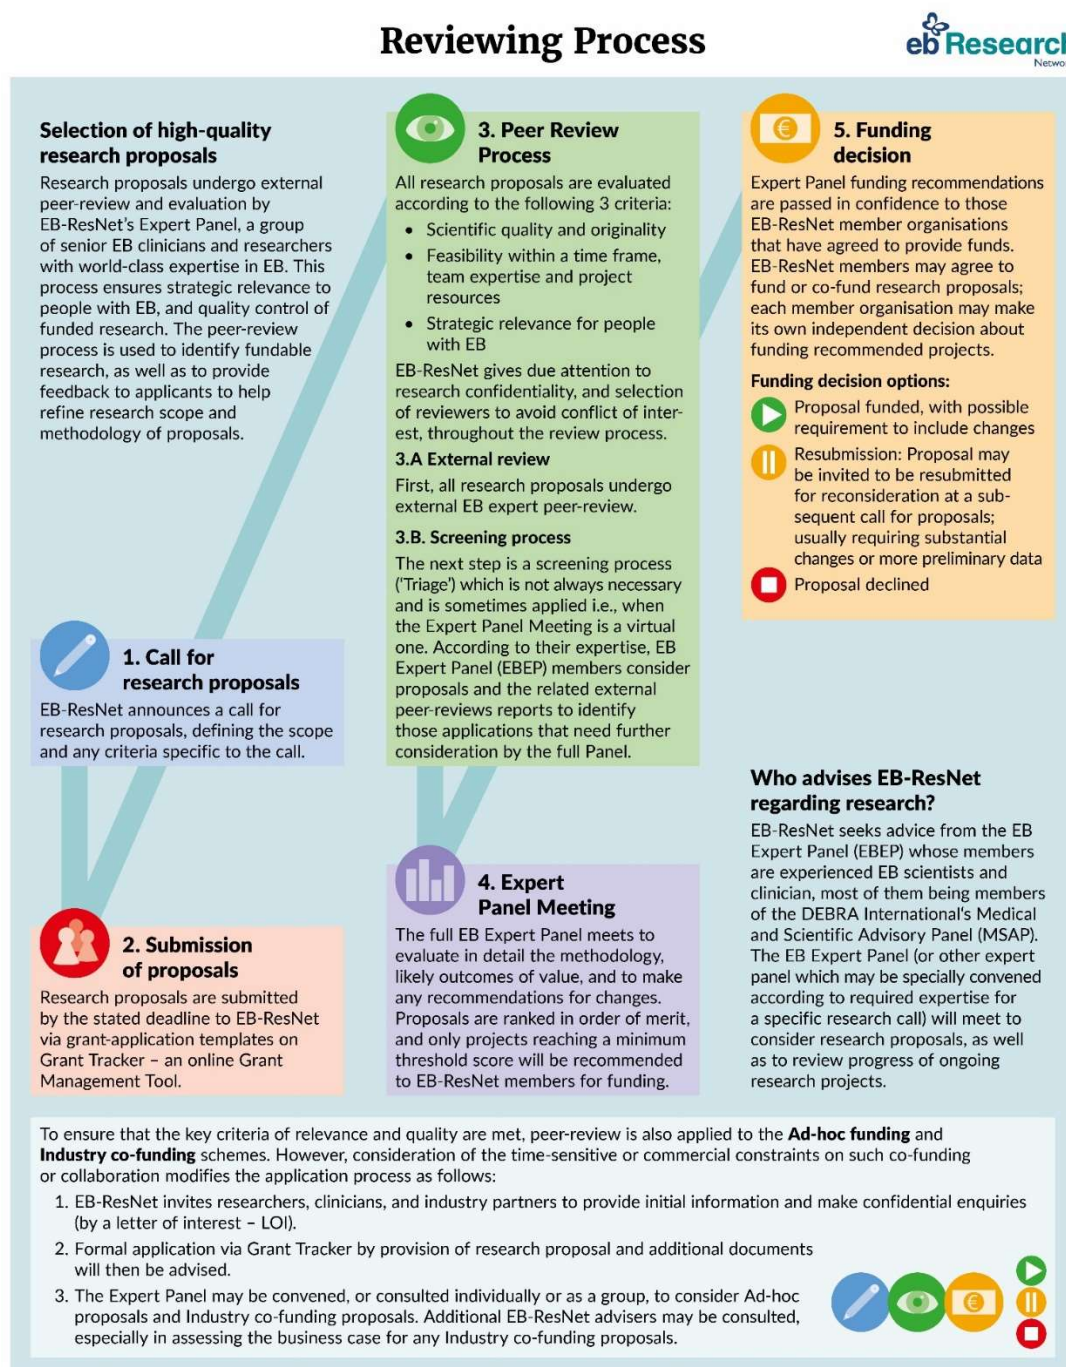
Reviewing Process

eb Researc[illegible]
Netwo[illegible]

Selection of high-quality research proposals

Research proposals undergo external peer-review and evaluation by EB-ResNet's Expert Panel, a group of senior EB clinicians and researchers with world-class expertise in EB. This process ensures strategic relevance to people with EB, and quality control of funded research. The peer-review process is used to identify fundable research, as well as to provide feedback to applicants to help refine research scope and methodology of proposals.

1. Call for research proposals

EB-ResNet announces a call for research proposals, defining the scope and any criteria specific to the call.

2. Submission of proposals

Research proposals are submitted by the stated deadline to EB-ResNet via grant-application templates on Grant Tracker – an online Grant Management Tool.

3. Peer Review Process

All research proposals are evaluated according to the following 3 criteria:

• Scientific quality and originality
• Feasibility within a time frame, team expertise and project resources
• Strategic relevance for people with EB

EB-ResNet gives due attention to research confidentiality, and selection of reviewers to avoid conflict of interest, throughout the review process.

3.A External review

First, all research proposals undergo external EB expert peer-review.

3.B. Screening process

The next step is a screening process ('Triage') which is not always necessary and is sometimes applied i.e., when the Expert Panel Meeting is a virtual one. According to their expertise, EB Expert Panel (EBEP) members consider proposals and the related external peer-reviews reports to identify those applications that need further consideration by the full Panel.

4. Expert Panel Meeting

The full EB Expert Panel meets to evaluate in detail the methodology, likely outcomes of value, and to make any recommendations for changes. Proposals are ranked in order of merit, and only projects reaching a minimum threshold score will be recommended to EB-ResNet members for funding.

5. Funding decision

Expert Panel funding recommendations are passed in confidence to those EB-ResNet member organisations that have agreed to provide funds. EB-ResNet members may agree to fund or co-fund research proposals; each member organisation may make its own independent decision about funding recommended projects.

Funding decision options:

Proposal funded, with possible requirement to include changes

Resubmission: Proposal may be invited to be resubmitted for reconsideration at a subsequent call for proposals; usually requiring substantial changes or more preliminary data

Proposal declined

Who advises EB-ResNet regarding research?

EB-ResNet seeks advice from the EB Expert Panel (EBEP) whose members are experienced EB scientists and clinician, most of them being members of the DEBRA International's Medical and Scientific Advisory Panel (MSAP). The EB Expert Panel (or other expert panel which may be specially convened according to required expertise for a specific research call) will meet to consider research proposals, as well as to review progress of ongoing research projects.

To ensure that the key criteria of relevance and quality are met, peer-review is also applied to the Ad-hoc funding and Industry co-funding schemes. However, consideration of the time-sensitive or commercial constraints on such co-funding or collaboration modifies the application process as follows:

1. EB-ResNet invites researchers, clinicians, and industry partners to provide initial information and make confidential enquiries (by a letter of interest – LOI).
2. Formal application via Grant Tracker by provision of research proposal and additional documents will then be advised.
3. The Expert Panel may be convened, or consulted individually or as a group, to consider Ad-hoc proposals and Industry co-funding proposals. Additional EB-ResNet advisers may be consulted, especially in assessing the business case for any Industry co-funding proposals.